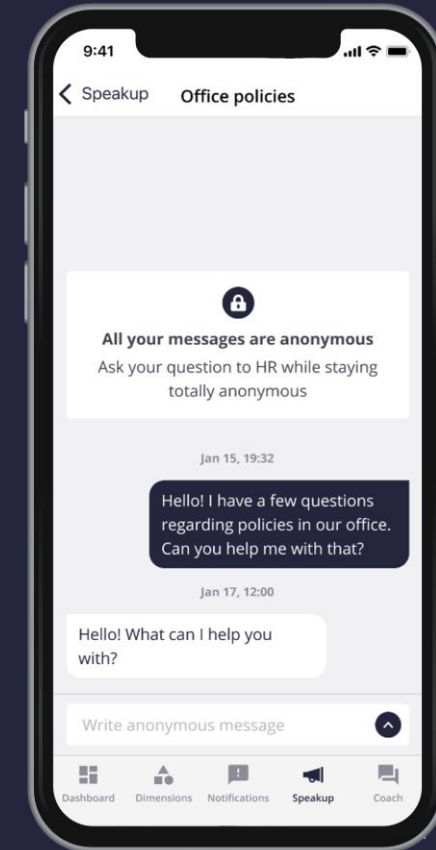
9:41

Speakup

Office policies

All your messages are anonymous

Ask your question to HR while staying totally anonymous

Jan 15, 19:32

Hello! I have a few questions regarding policies in our office. Can you help me with that?

Jan 17, 12:00

Hello! What can I help you with?

Write anonymous message

Dashboard Dimensions Notifications Speakup Coach